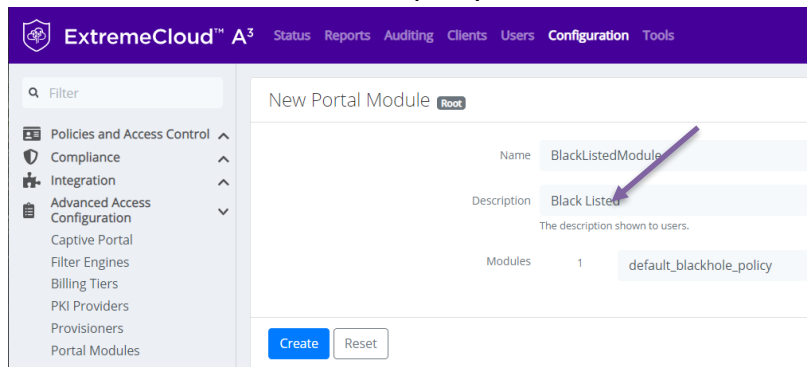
ExtremeCloud™ A³ Status Reports Auditing Clients Users Configuration Tools

Filter

Policies and Access Control
Compliance
Integration
Advanced Access Configuration
Captive Portal
Filter Engines
Billing Tiers
PKI Providers
Provisioners
Portal Modules

New Portal Module Root

Name BlackListedModule

Description Black Listed
The description shown to users.

Modules 1 default_blackhole_policy

Create Reset